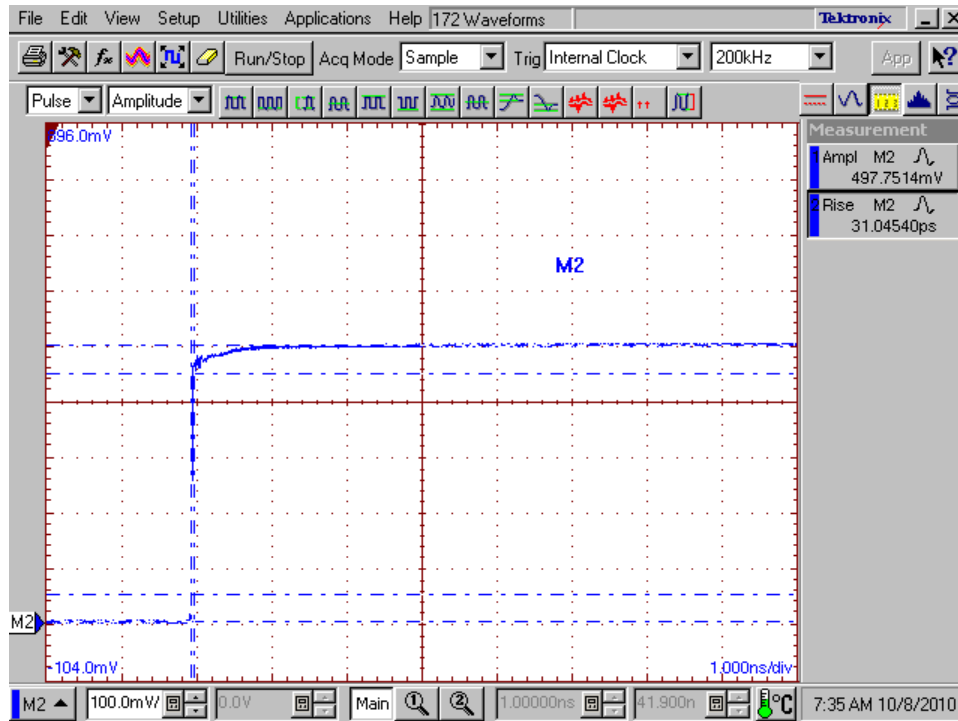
File Edit View Setup Utilities Applications Help 172 Waveforms

Tektronix

Run/Stop Acq Mode Sample Trig Internal Clock 200kHz App

Pulse Amplitude

Measurement

Ampl M2
497.7514mV

Rise M2
31.04540ps

396.0mV

M2

M2

-104.0mV

1.000ns/div

M2 100.0mV 0.0V Main 1.00000ns 41.900n °C 7:35 AM 10/8/2010